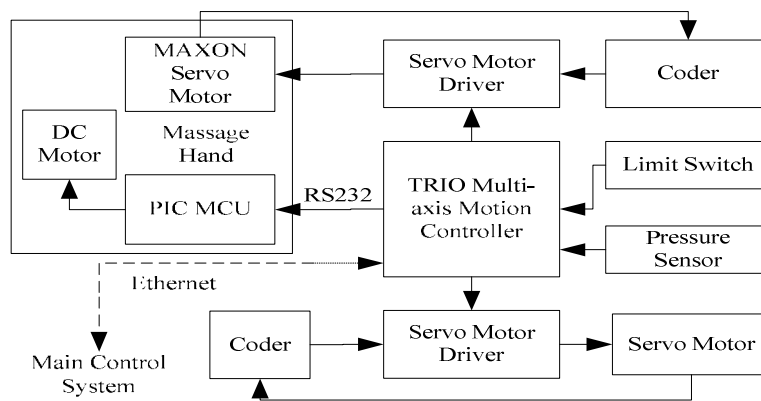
MAXON Servo Motor

Servo Motor Driver

Coder

DC Motor

Massage Hand

PIC MCU

RS232

TRIO Multi-axis Motion Controller

Limit Switch

Pressure Sensor

Ethernet

Main Control System

Coder

Servo Motor Driver

Servo Motor